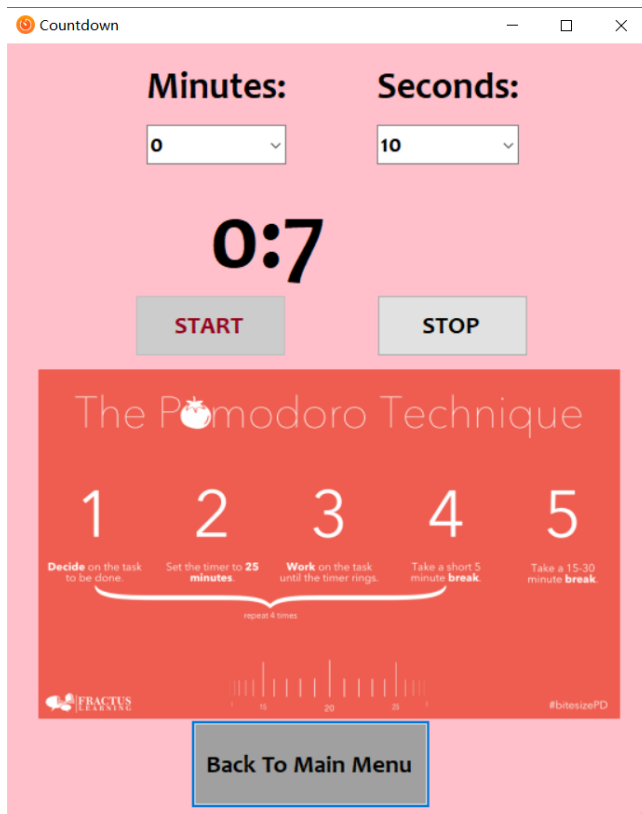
Countdown

Minutes:

Seconds:

0

10

0:7

START

STOP

The Pomodoro Technique

1

Decide on the task to be done.

2

Set the timer to 25 minutes.

3

Work on the task until the timer rings.

4

Take a short 5 minute break.

5

Take a 15-30 minute break.

repeat 4 times

15 20 25

FRACTUS LEARNING

#bitesizePD

Back To Main Menu